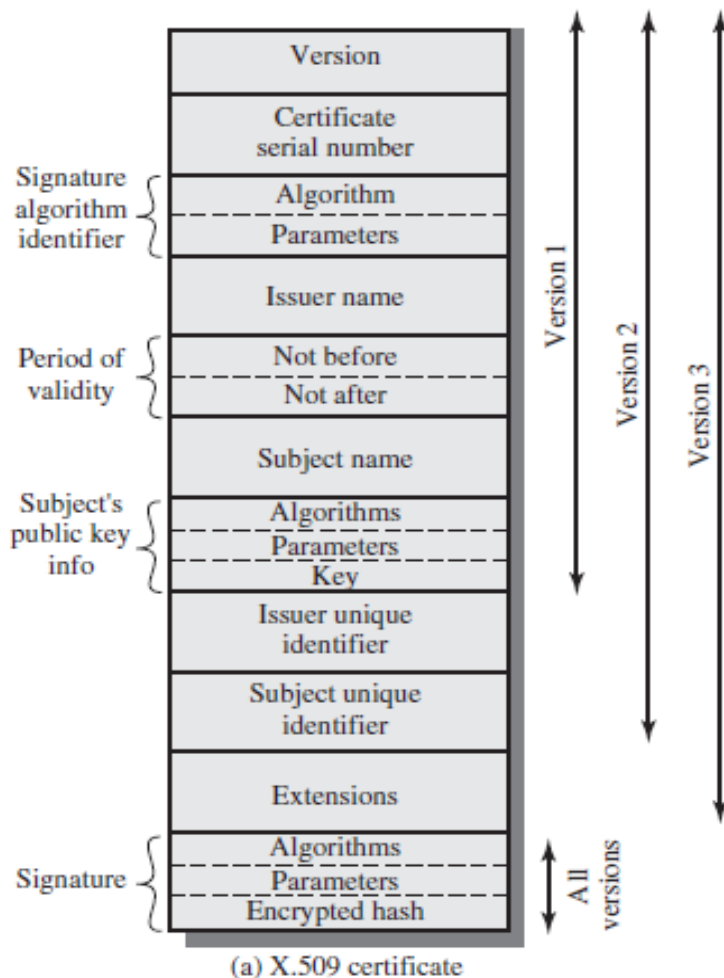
Version

Certificate serial number

Signature algorithm identifier

Algorithm

Parameters

Issuer name

Period of validity

Not before

Not after

Subject name

Subject's public key info

Algorithms

Parameters

Key

Issuer unique identifier

Subject unique identifier

Extensions

Signature

Algorithms

Parameters

Encrypted hash

Version 1

Version 2

Version 3

All versions

(a) X.509 certificate